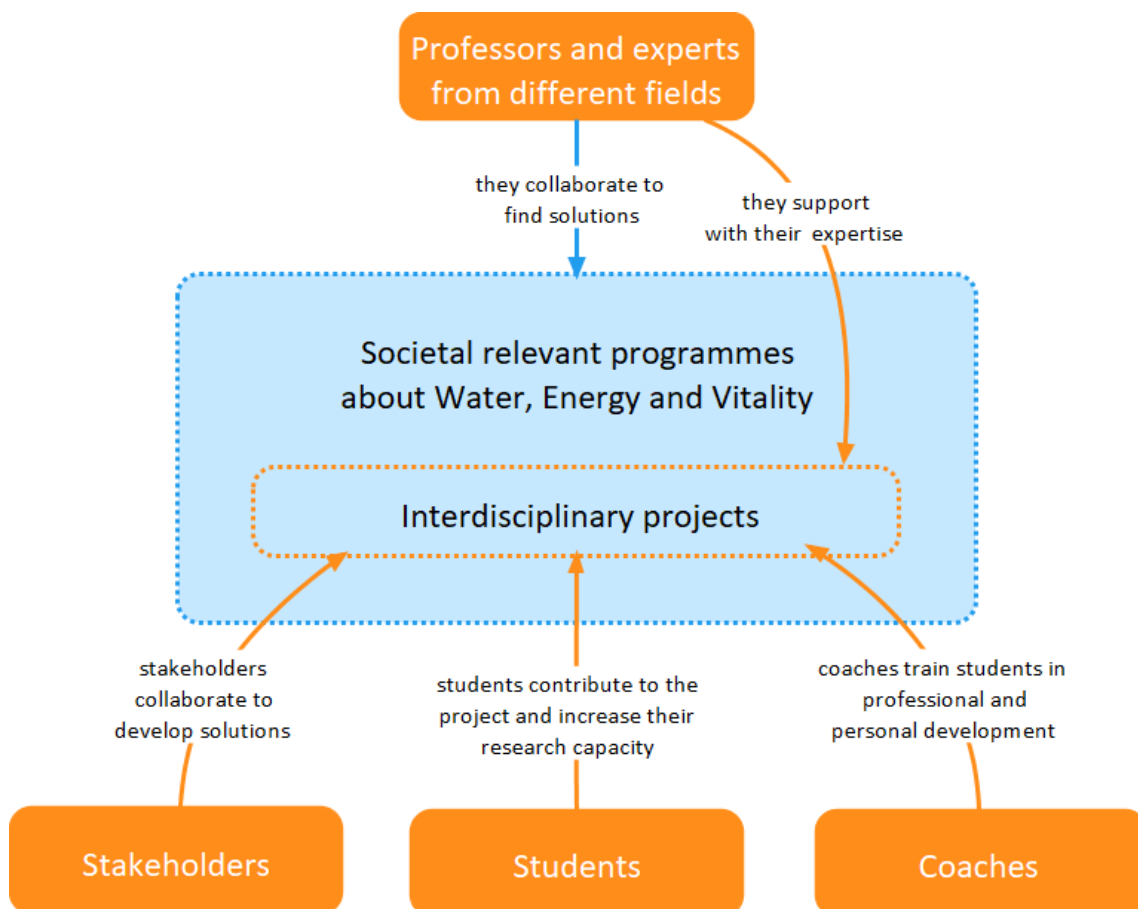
Professors and experts from different fields

they collaborate to find solutions

they support with their expertise

Societal relevant programmes about Water, Energy and Vitality

Interdisciplinary projects

stakeholders collaborate to develop solutions

students contribute to the project and increase their research capacity

coaches train students in professional and personal development

Stakeholders

Students

Coaches